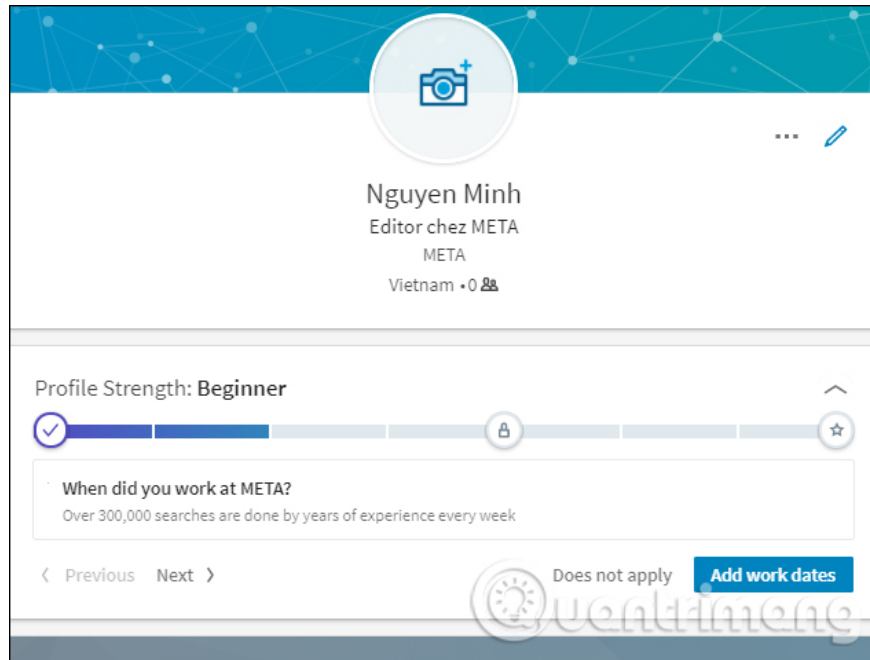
Nguyen Minh
Editor chez META
META
Vietnam • 0

Profile Strength: **Beginner**

When did you work at META?
Over 300,000 searches are done by years of experience every week

‹ Previous Next › Does not apply Add work dates

Quantrimang